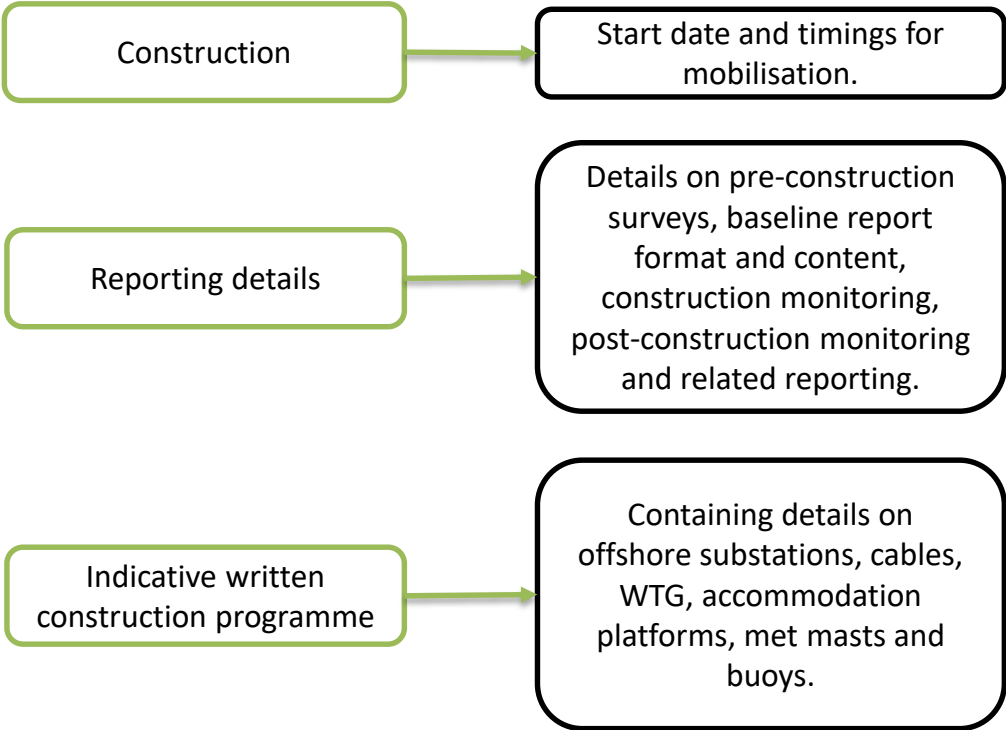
Construction

Start date and timings for mobilisation.

Reporting details

Details on pre-construction surveys, baseline report format and content, construction monitoring, post-construction monitoring and related reporting.

Indicative written construction programme

Containing details on offshore substations, cables, WTG, accommodation platforms, met masts and buoys.